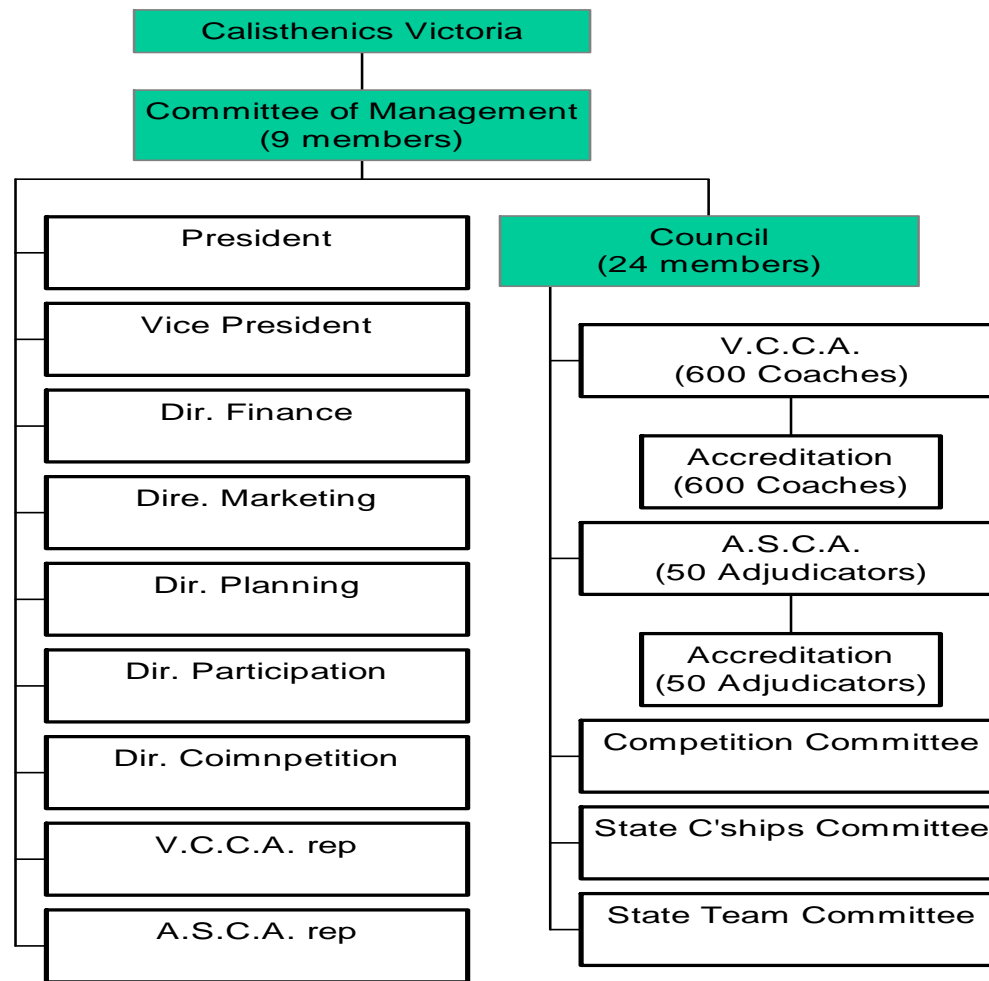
Calisthenics Victoria

Committee of Management
(9 members)

President

Vice President

Dir. Finance

Dire. Marketing

Dir. Planning

Dir. Participation

Dir. Coimnpetition

V.C.C.A. rep

A.S.C.A. rep

Council
(24 members)

V.C.C.A.
(600 Coaches)

Accreditation
(600 Coaches)

A.S.C.A.
(50 Adjudicators)

Accreditation
(50 Adjudicators)

Competition Committee

State C'ships Committee

State Team Committee